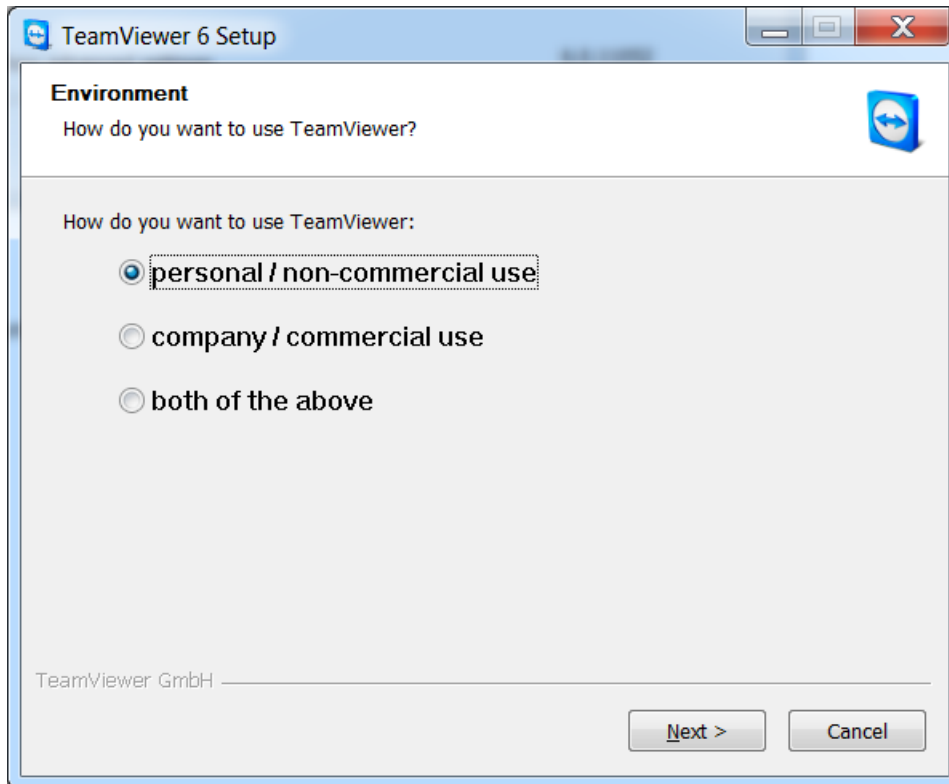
TeamViewer 6 Setup

Environment
How do you want to use TeamViewer?

How do you want to use TeamViewer:

personal / non-commercial use

company / commercial use

both of the above

TeamViewer GmbH

Next >

Cancel